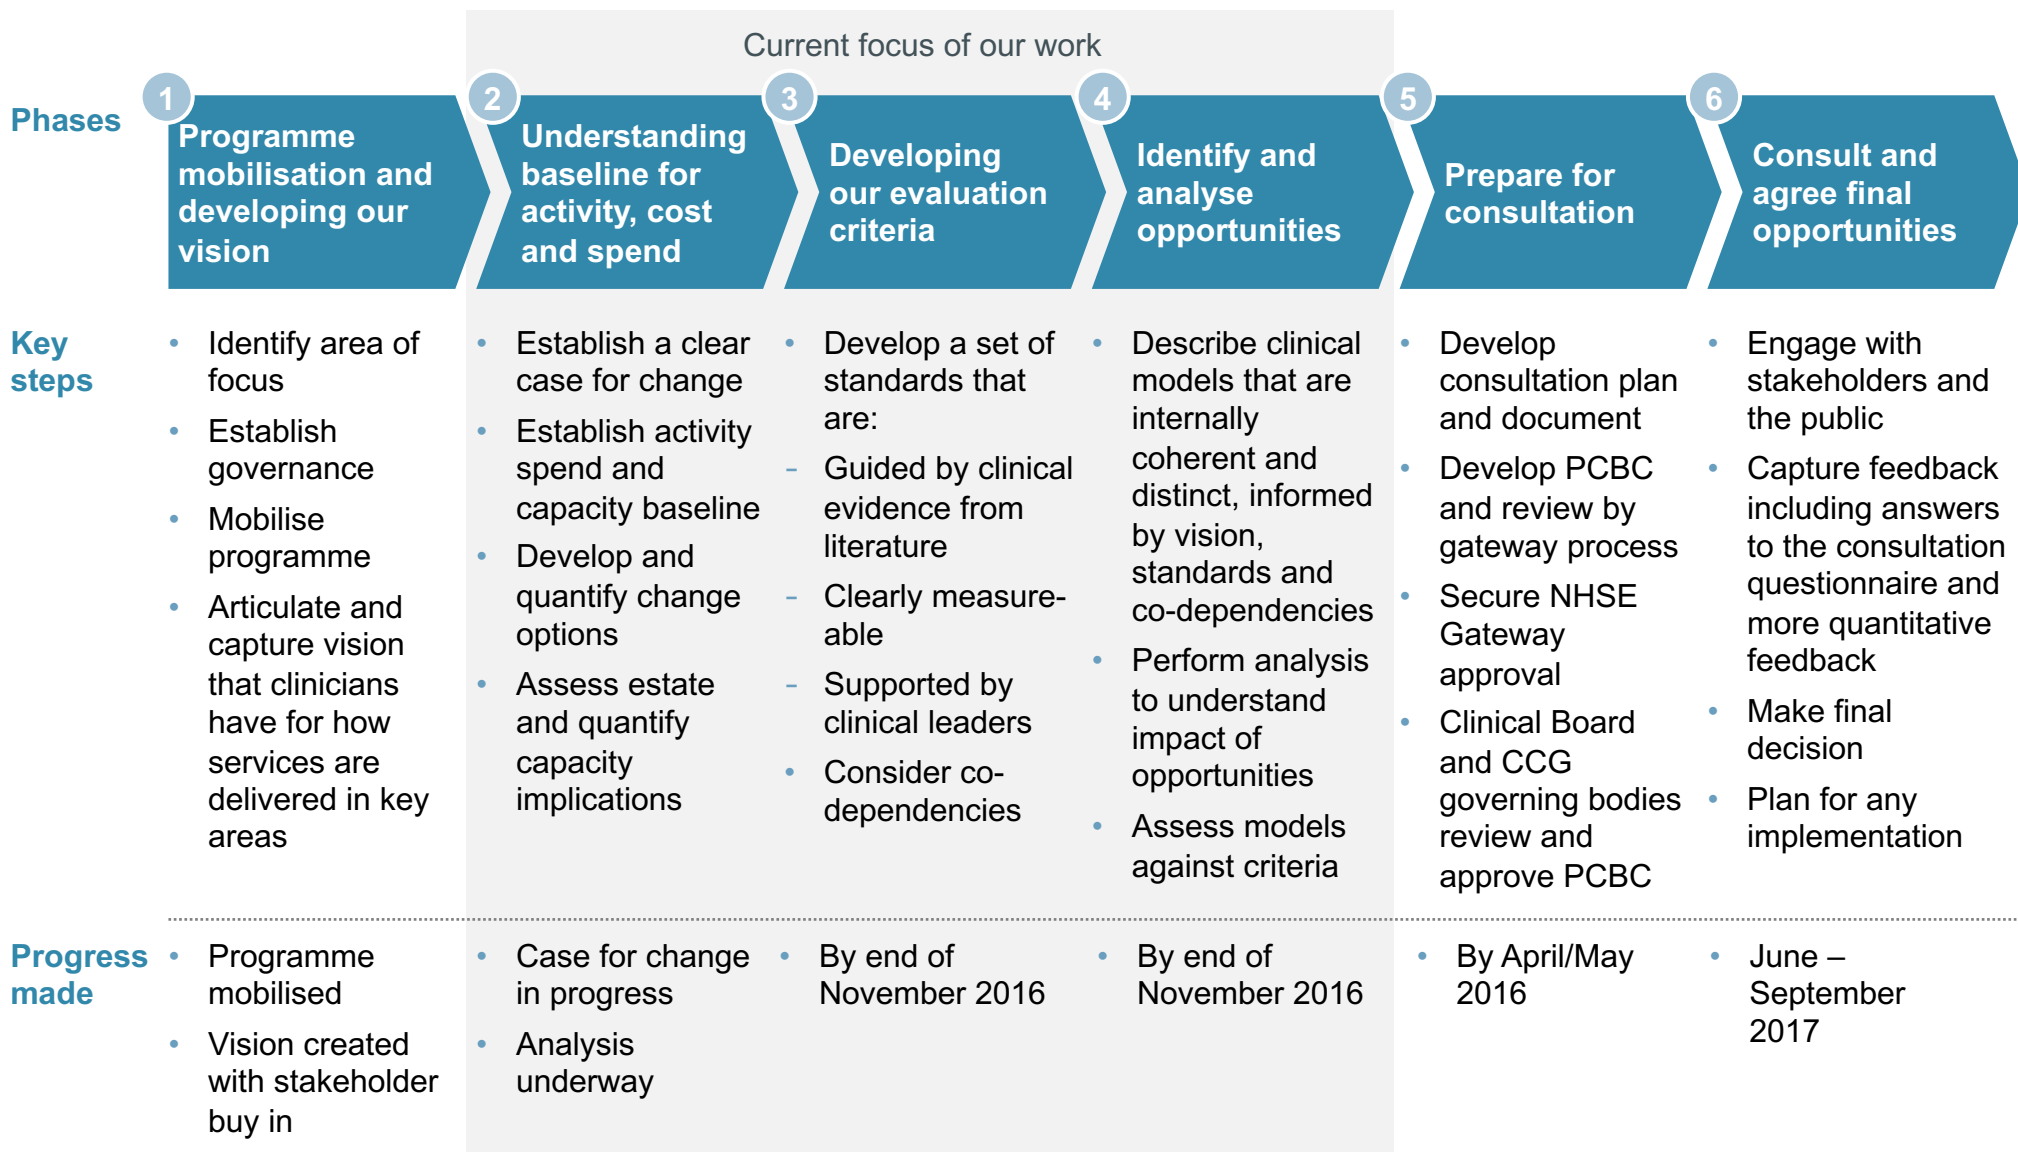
Current focus of our work

| | 1 | 2 | 3 | 4 | 5 | 6 |
|---|---|---|---|---|---|---|
| Phases | Programme mobilisation and developing our vision | Understanding baseline for activity, cost and spend | Developing our evaluation criteria | Identify and analyse opportunities | Prepare for consultation | Consult and agree final opportunities |
| Key steps | • Identify area of focus<br>• Establish governance<br>• Mobilise programme<br>• Articulate and capture vision that clinicians have for how services are delivered in key areas | • Establish a clear case for change<br>• Establish activity spend and capacity baseline<br>• Develop and quantify change options<br>• Assess estate and quantify capacity implications | • Develop a set of standards that are:<br>– Guided by clinical evidence from literature<br>– Clearly measure-able<br>– Supported by clinical leaders<br>• Consider co-dependencies | • Describe clinical models that are internally coherent and distinct, informed by vision, standards and co-dependencies<br>• Perform analysis to understand impact of opportunities<br>• Assess models against criteria | • Develop consultation plan and document<br>• Develop PCBC and review by gateway process<br>• Secure NHSE Gateway approval<br>• Clinical Board and CCG governing bodies review and approve PCBC | • Engage with stakeholders and the public<br>• Capture feedback including answers to the consultation questionnaire and more quantitative feedback<br>• Make final decision<br>• Plan for any implementation |
| Progress made | • Programme mobilised<br>• Vision created with stakeholder buy in | • Case for change in progress<br>• Analysis underway | • By end of November 2016 | • By end of November 2016 | • By April/May 2016 | • June – September 2017 |